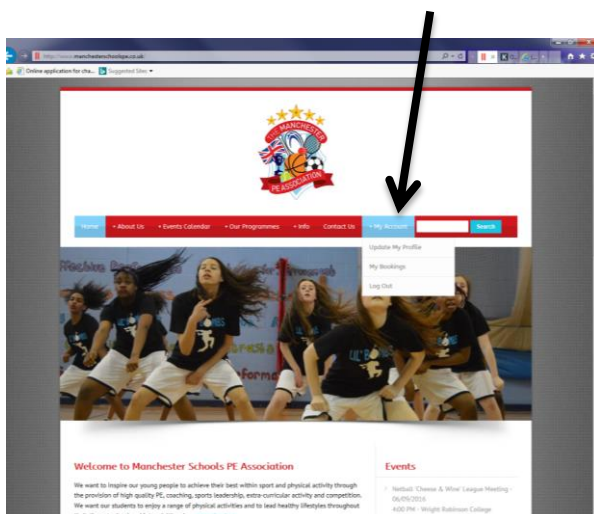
http://www.manchesterschoolspe.co.uk

Online application for cha... Suggested Sites

THE MANCHESTER PE ASSOCIATION

Home + About Us + Events Calendar + Our Programmes + Info Contact Us + My Account Search

Update My Profile

My Bookings

Log Out

Welcome to Manchester Schools PE Association

We want to inspire our young people to achieve their best within sport and physical activity through the provision of high quality PE, coaching, sports leadership, extra-curricular activity and competition. We want our students to enjoy a range of physical activities and to lead healthy lifestyles throughout

Events

Netball 'Cheese & Wine' League Meeting - 06/09/2016

4:00 PM - Wright Robinson College